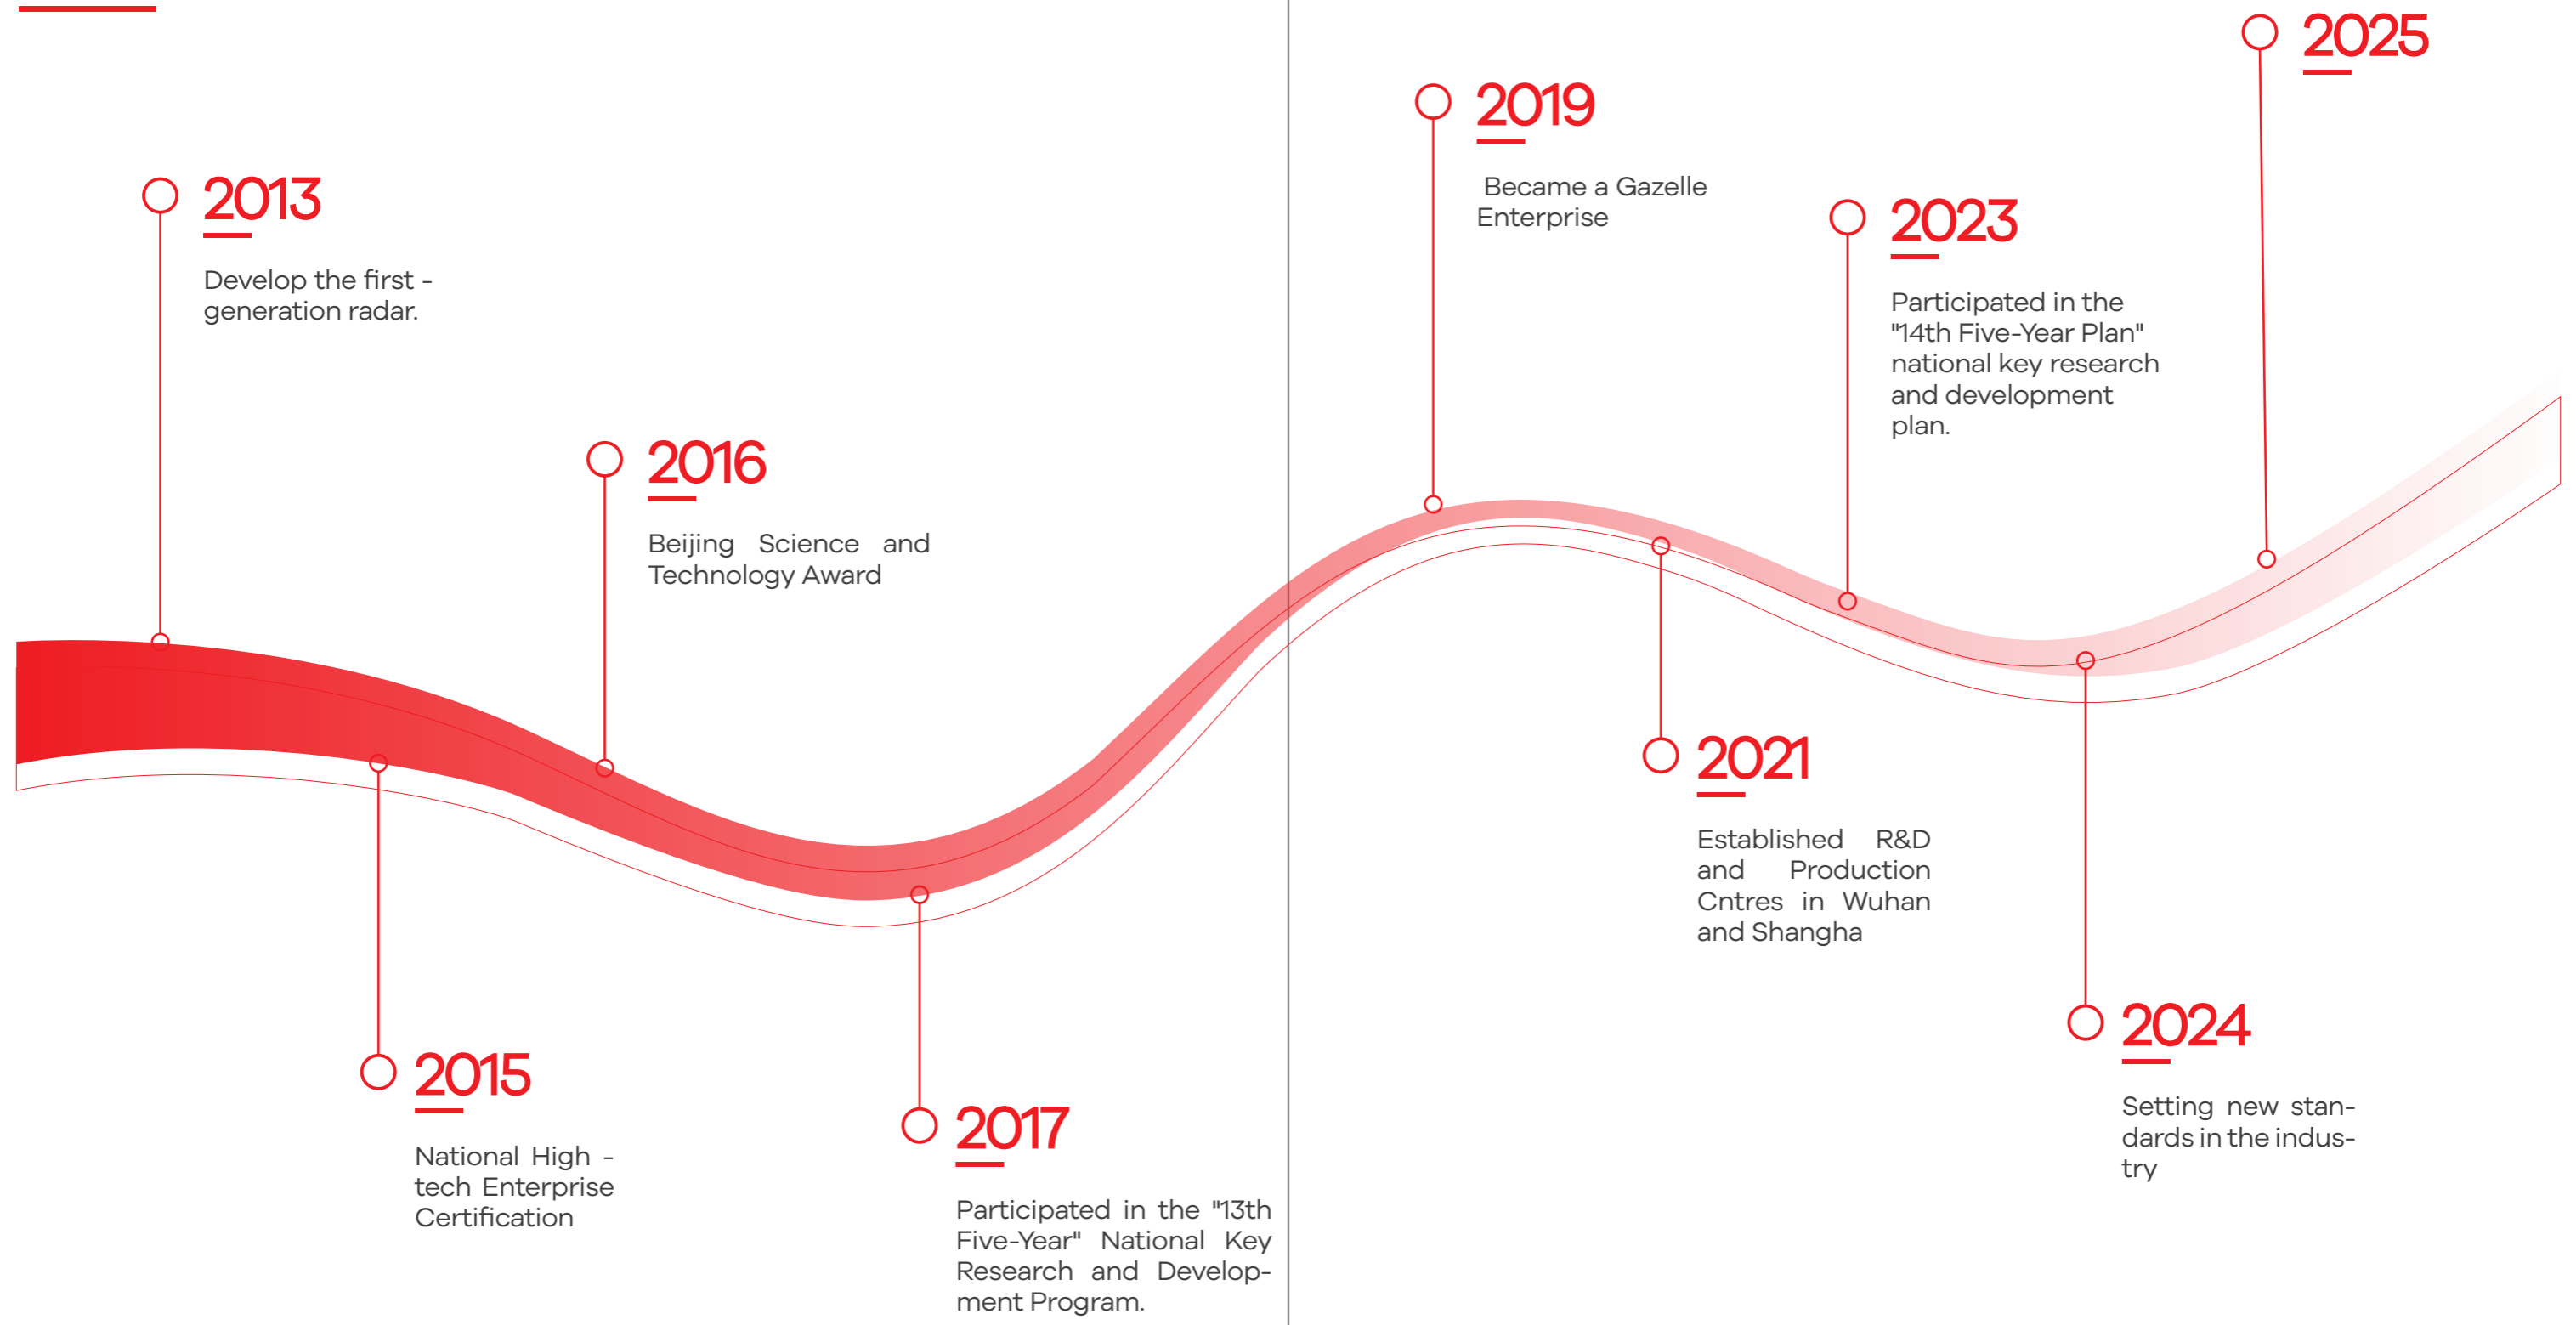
2013

Develop the first - generation radar.

2016

Beijing Science and Technology Award

2015

National High - tech Enterprise Certification

2017

Participated in the "13th Five-Year" National Key Research and Development Program.

2019

Became a Gazelle Enterprise

2023

Participated in the "14th Five-Year Plan" national key research and development plan.

2025

2021

Established R&D and Production Cntres in Wuhan and Shangha

2024

Setting new standards in the industry